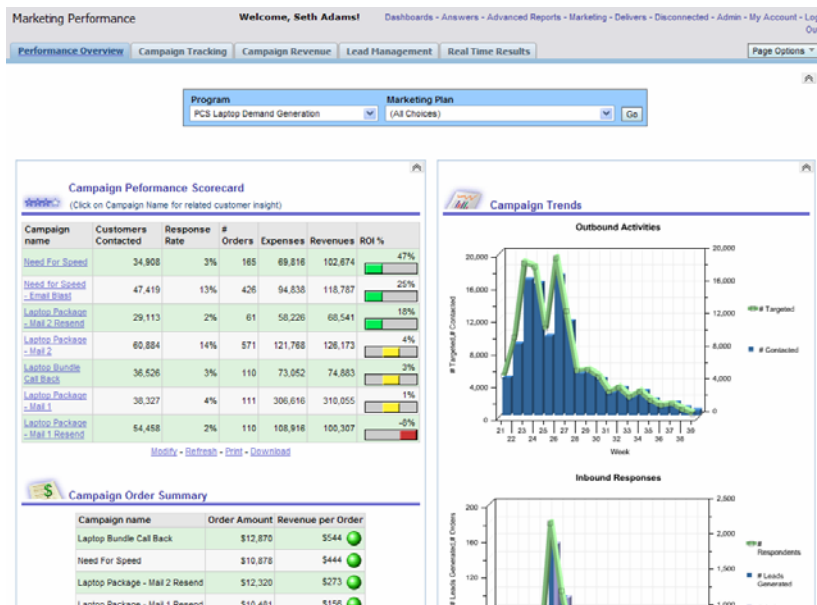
Marketing Performance

Welcome, Seth Adams!

Dashboards - Answers - Advanced Reports - Marketing - Delivers - Disconnected - Admin - My Account - Log Out

Performance Overview | Campaign Tracking | Campaign Revenue | Lead Management | Real Time Results

Page Options

Program
PCS Laptop Demand Generation

Marketing Plan
(All Choices)

Go

Campaign Peformance Scorecard
(Click on Campaign Name for related customer insight)

| Campaign name | Customers Contacted | Response Rate | # Orders | Expenses | Revenues | ROI % |
|---|---|---|---|---|---|---|
| Need For Speed | 34,908 | 3% | 165 | 69,816 | 102,674 | 47% |
| Need for Speed - Email Blast | 47,419 | 13% | 426 | 94,838 | 118,787 | 25% |
| Laptop Package - Mail 2 Resend | 29,113 | 2% | 61 | 58,226 | 68,541 | 18% |
| Laptop Package - Mail 2 | 60,884 | 14% | 571 | 121,768 | 126,173 | 4% |
| Laptop Bundle Call Back | 36,526 | 3% | 110 | 73,052 | 74,883 | 3% |
| Laptop Package - Mail 1 | 38,327 | 4% | 111 | 306,616 | 310,055 | 1% |
| Laptop Package - Mail 1 Resend | 54,458 | 2% | 110 | 108,916 | 100,307 | -8% |

Modify - Refresh - Print - Download

Campaign Trends

Outbound Activities

20,000
16,000
12,000
8,000
4,000
0

# Targeted,# Contacted

20,000
16,000
12,000
8,000
4,000
0

# Targeted
# Contacted

21 22 23 24 25 26 27 28 29 30 31 32 33 34 35 36 37 38 39
Week

Campaign Order Summary

| Campaign name | Order Amount | Revenue per Order |
|---|---|---|
| Laptop Bundle Call Back | $12,870 | $544 |
| Need For Speed | $10,878 | $444 |
| Laptop Package - Mail 2 Resend | $12,320 | $273 |
| Laptop Package - Mail 1 Resend | $10,461 | $156 |

Inbound Responses

200
160
120

# Leads Generated,# Orders

2,500
2,000
1,500

# Respondents
# Leads Generated